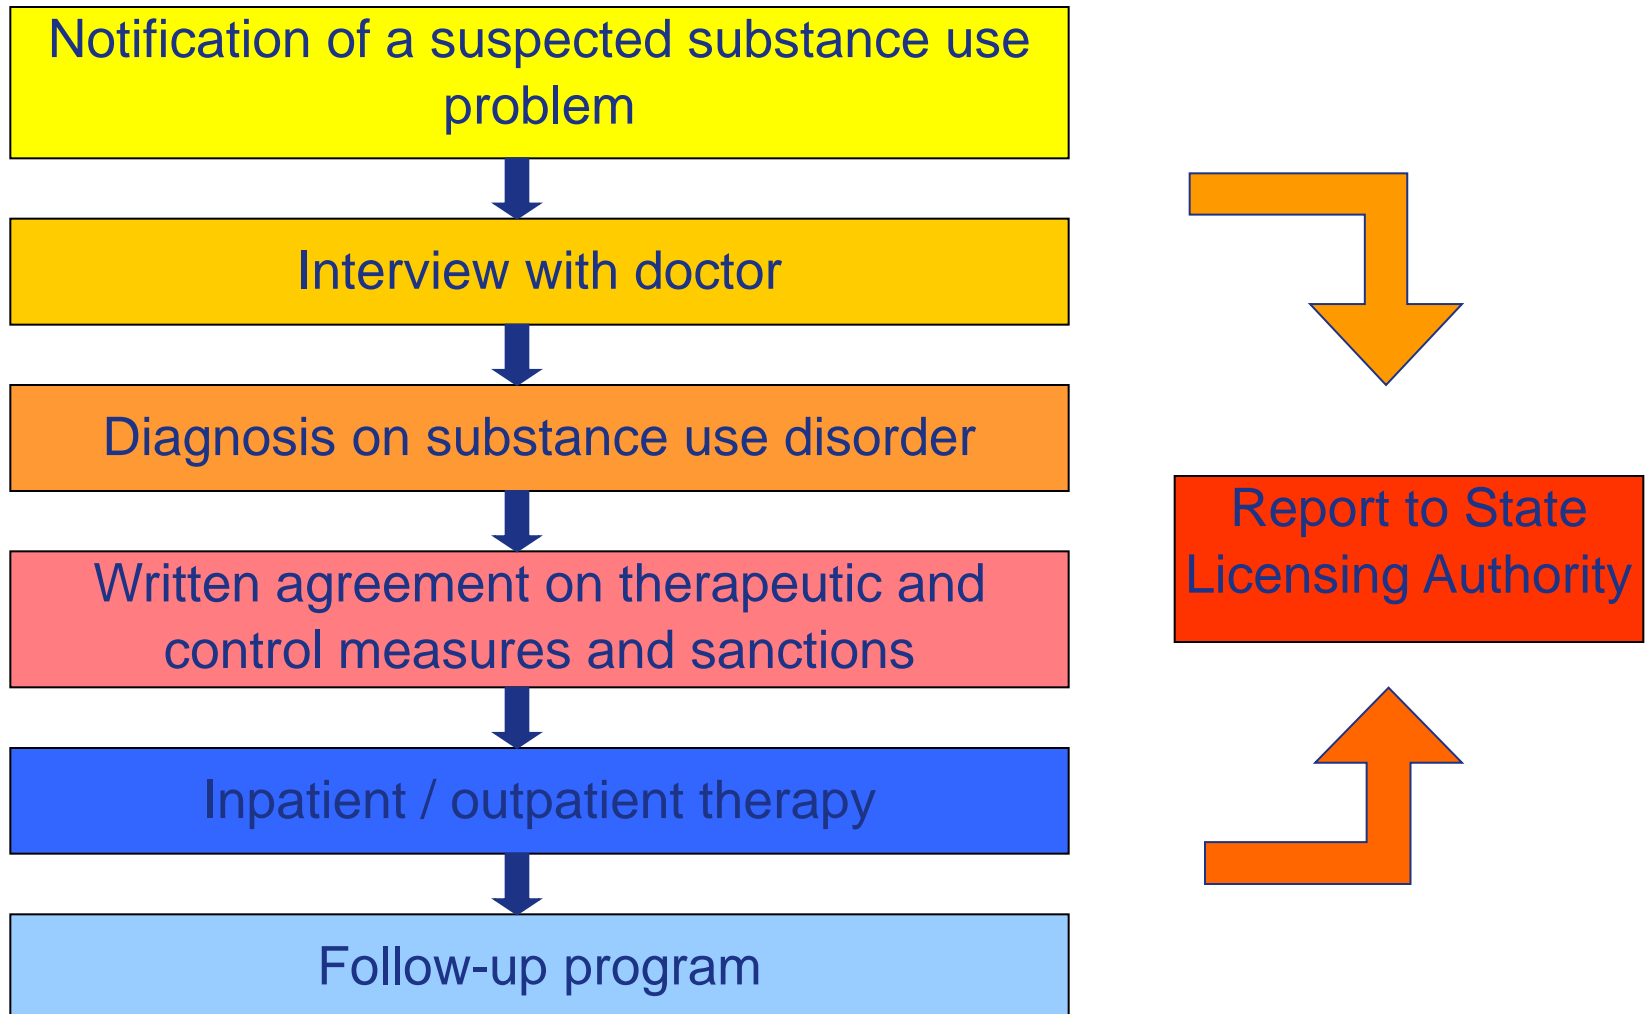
Notification of a suspected substance use problem

Interview with doctor

Diagnosis on substance use disorder

Written agreement on therapeutic and control measures and sanctions

Inpatient / outpatient therapy

Follow-up program

Report to State Licensing Authority